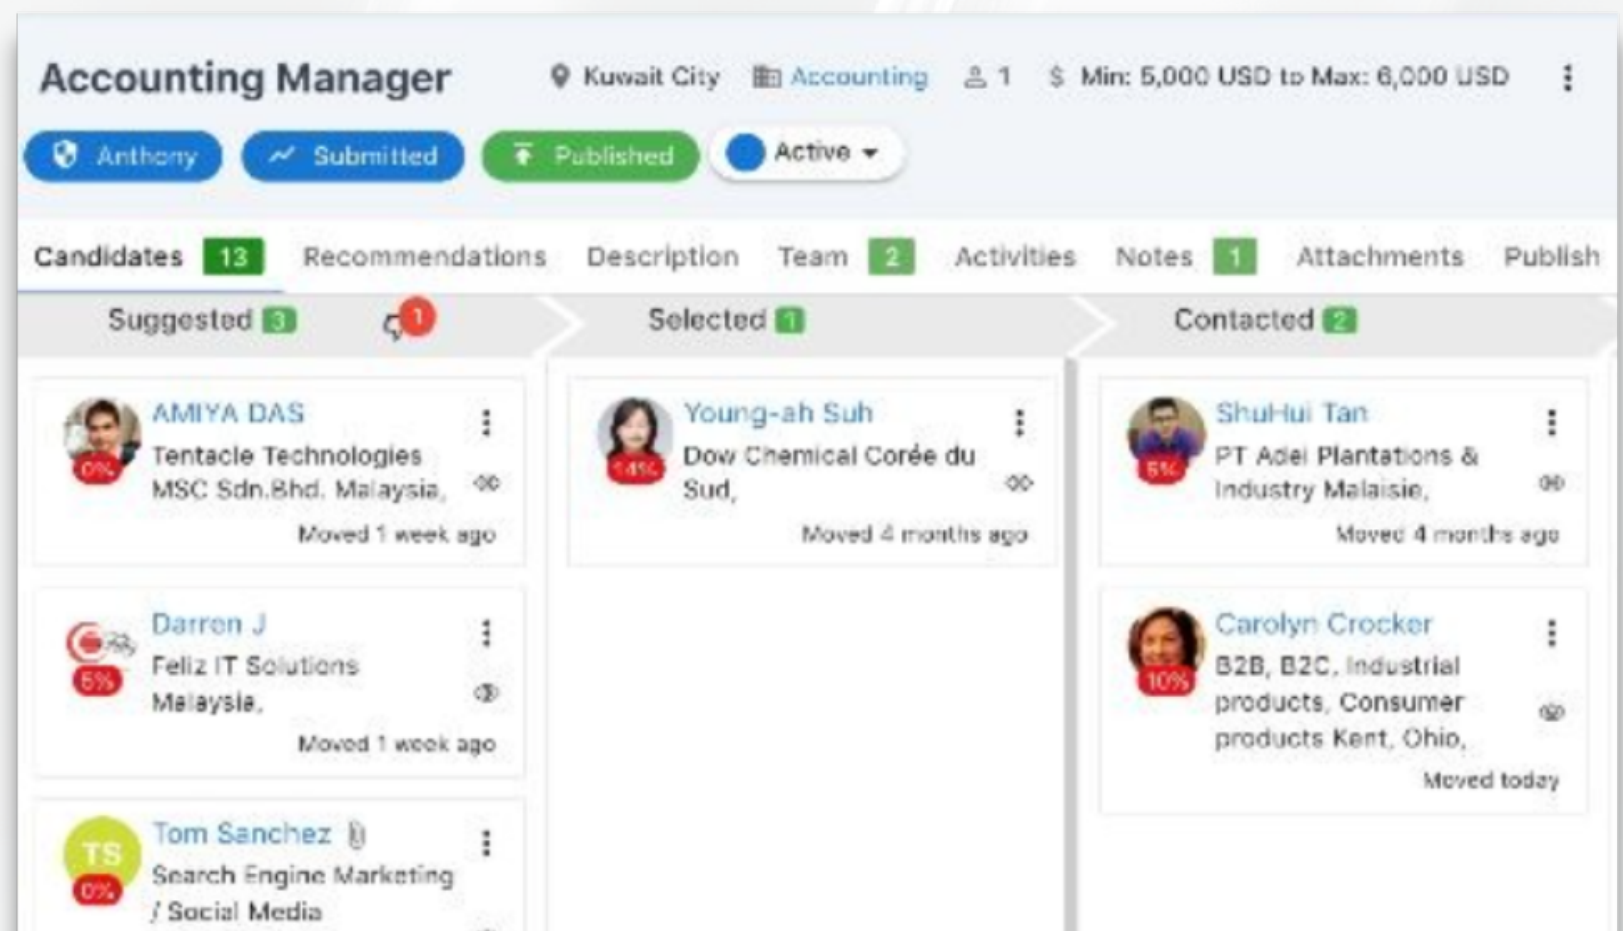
Accounting Manager

Kuwait City Accounting 1 $ Min: 5,000 USD to Max: 6,000 USD

Anthony Submitted Published Active

Candidates 13 Recommendations Description Team 2 Activities Notes 1 Attachments Publish

Suggested 3 1

AMIYA DAS
0%
Tentacle Technologies MSC Sdn.Bhd. Malaysia,
Moved 1 week ago

Darren J
5%
Feliz IT Solutions Malaysia,
Moved 1 week ago

TS
Tom Sanchez
0%
Search Engine Marketing / Social Media

Selected 1

Young-ah Suh
14%
Dow Chemical Corée du Sud,
Moved 4 months ago

Contacted 2

ShuHui Tan
5%
PT Adei Plantations & Industry Malaisie,
Moved 4 months ago

Carolyn Crocker
10%
B2B, B2C, Industrial products, Consumer products Kent, Ohio,
Moved today